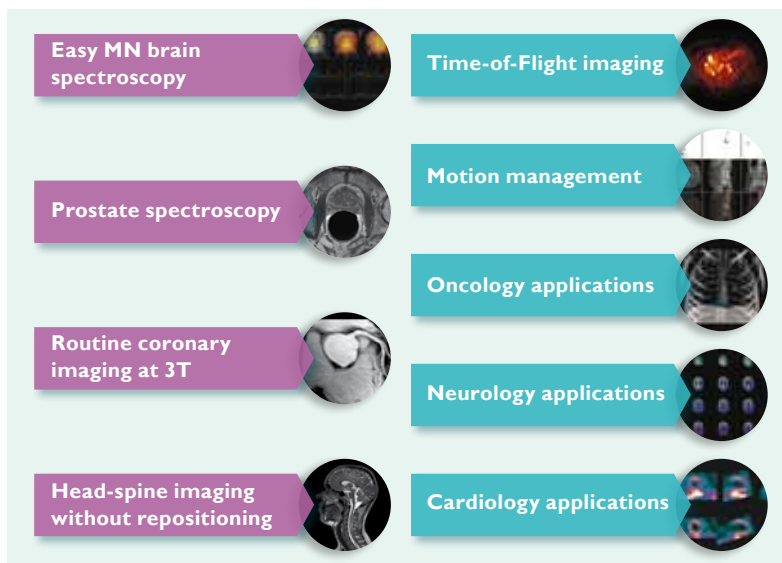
Easy MN brain spectroscopy

Prostate spectroscopy

Routine coronary imaging at 3T

Head-spine imaging without repositioning

Time-of-Flight imaging

Motion management

Oncology applications

Neurology applications

Cardiology applications